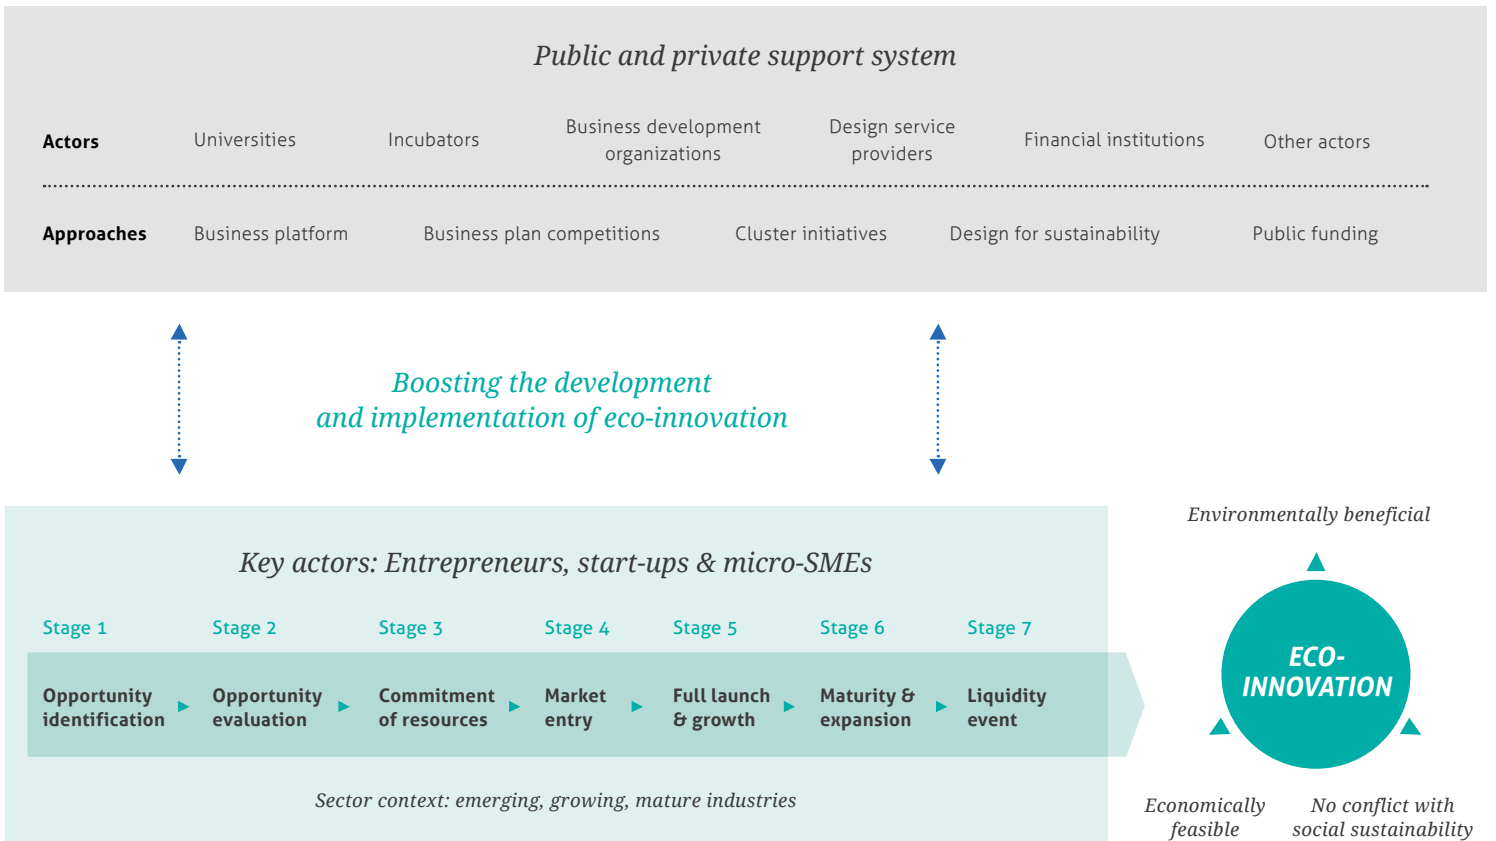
Public and private support system

Actors Universities Incubators Business development organizations Design service providers Financial institutions Other actors

Approaches Business platform Business plan competitions Cluster initiatives Design for sustainability Public funding

Boosting the development and implementation of eco-innovation

Key actors: Entrepreneurs, start-ups & micro-SMEs

Stage 1 Stage 2 Stage 3 Stage 4 Stage 5 Stage 6 Stage 7

Opportunity identification

Opportunity evaluation

Commitment of resources

Market entry

Full launch & growth

Maturity & expansion

Liquidity event

Sector context: emerging, growing, mature industries

Environmentally beneficial

ECO-INNOVATION

Economically feasible

No conflict with social sustainability